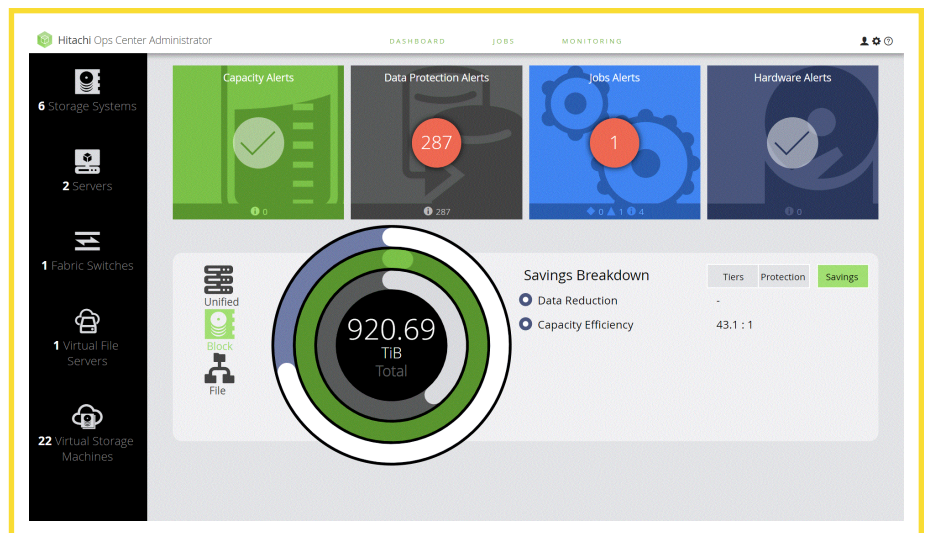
Hitachi Ops Center Administrator

DASHBOARD JOBS MONITORING

6 Storage Systems

2 Servers

1 Fabric Switches

1 Virtual File Servers

22 Virtual Storage Machines

Capacity Alerts

0

Data Protection Alerts

287

287

Jobs Alerts

1

0 1 4

Hardware Alerts

0

Unified

Block

File

920.69
TiB
Total

Savings Breakdown

Tiers Protection Savings

Data Reduction -

Capacity Efficiency 43.1 : 1